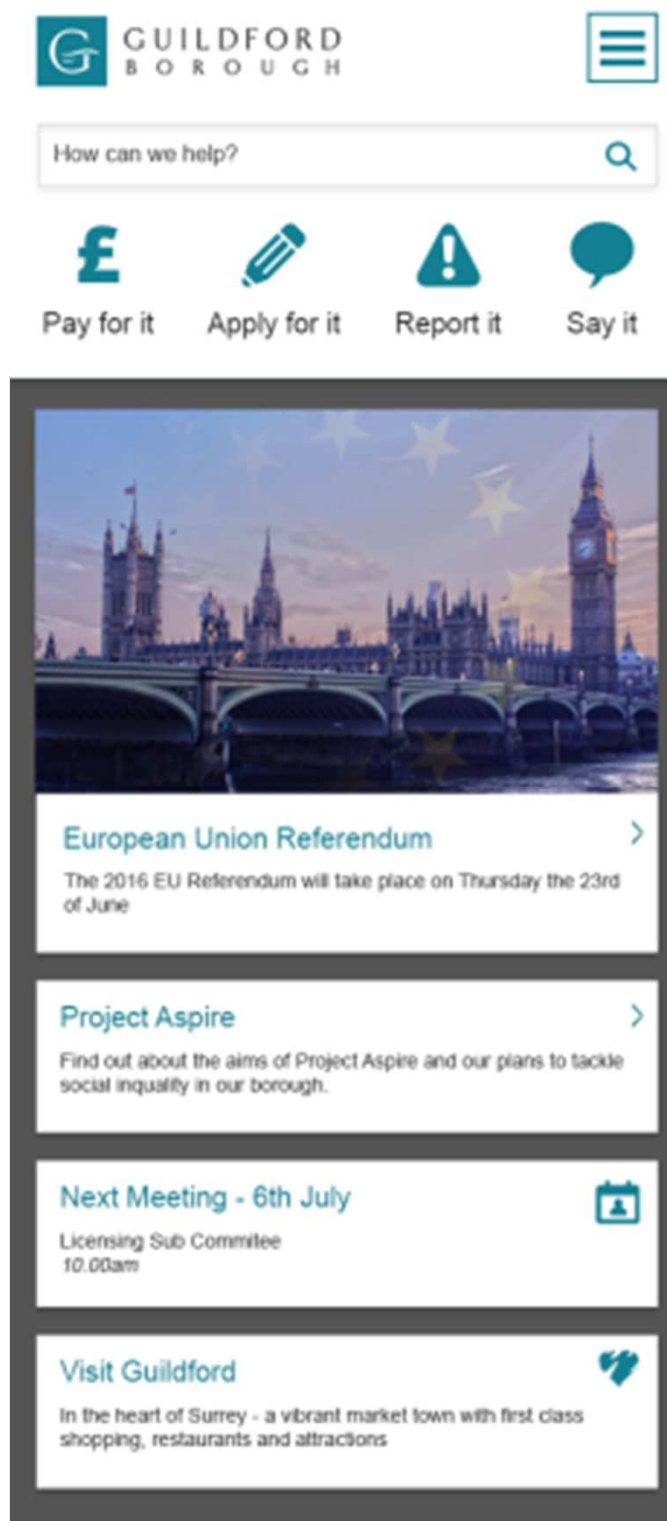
GUILDFORD
BOROUGH

How can we help?

Pay for it
Apply for it
Report it
Say it

European Union Referendum
The 2016 EU Referendum will take place on Thursday the 23rd of June

Project Aspire
Find out about the aims of Project Aspire and our plans to tackle social inqualify in our borough.

Next Meeting - 6th July
Licensing Sub Commitee
10.00am

Visit Guildford
In the heart of Surrey - a vibrant market town with first class shopping, restaurants and attractions